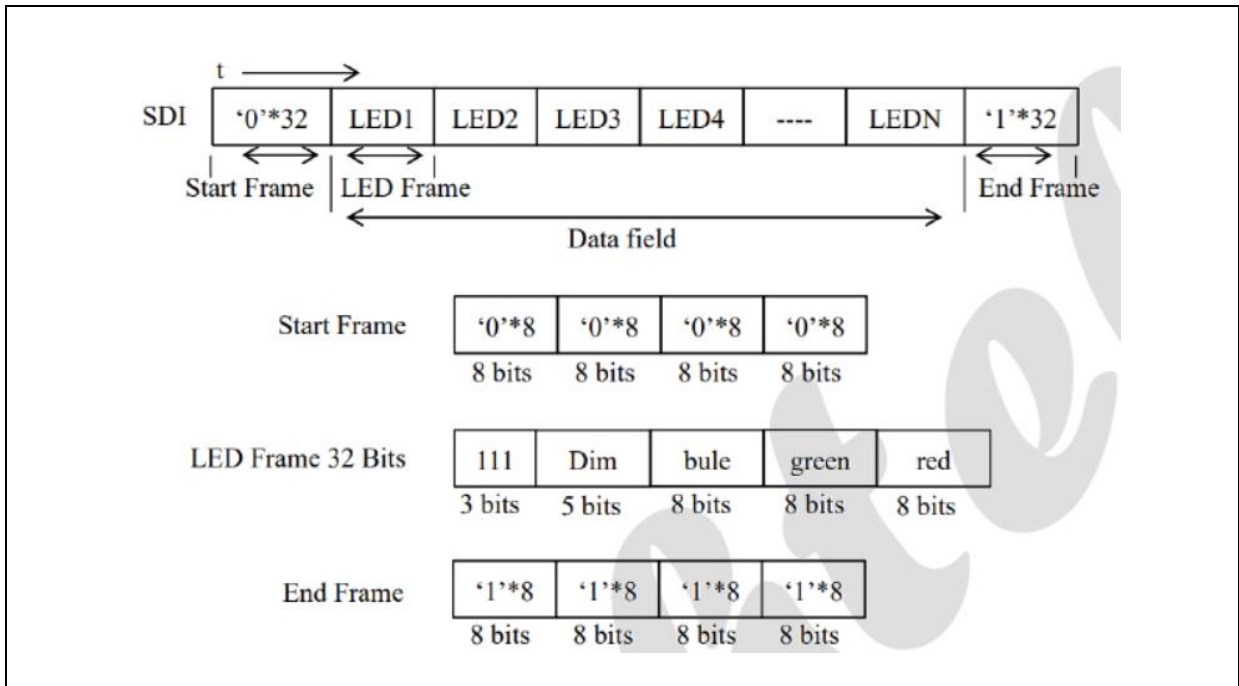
t

SDI

| '0'*32 | LED1 | LED2 | LED3 | LED4 | ---- | LEDN | '1'*32 |
|---|---|---|---|---|---|---|---|

Start Frame LED Frame End Frame

Data field

Start Frame

| '0'*8 | '0'*8 | '0'*8 | '0'*8 |
|---|---|---|---|
| 8 bits | 8 bits | 8 bits | 8 bits |

LED Frame 32 Bits

| 111 | Dim | bule | green | red |
|---|---|---|---|---|
| 3 bits | 5 bits | 8 bits | 8 bits | 8 bits |

End Frame

| '1'*8 | '1'*8 | '1'*8 | '1'*8 |
|---|---|---|---|
| 8 bits | 8 bits | 8 bits | 8 bits |